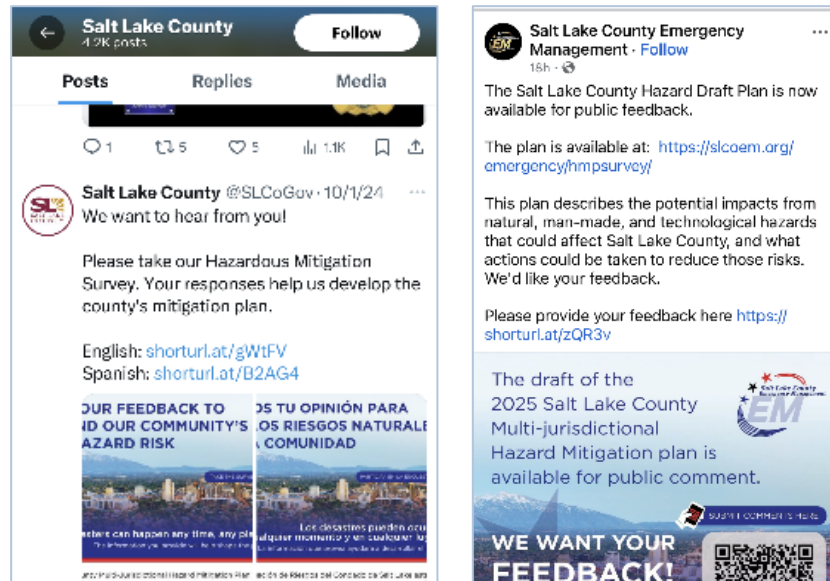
Salt Lake County
4.2K posts
Follow

Posts Replies Media

1 5 5 1.1K

Salt Lake County @SLCoGov · 10/1/24
We want to hear from you!

Please take our Hazardous Mitigation Survey. Your responses help us develop the county's mitigation plan.

English: shorturl.at/gWtFV
Spanish: shorturl.at/B2AG4

OUR FEEDBACK TO
ND OUR COMMUNITY'S
AZARD RISK

sters can happen any time, any pla

OS TU OPINIÓN PARA
OS RIESGOS NATURALE
COMUNIDAD

Los desastres pueden ocu
alquier momento y en cualquier lug

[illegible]

Salt Lake County Emergency Management · Follow
18h ·

The Salt Lake County Hazard Draft Plan is now available for public feedback.

The plan is available at: https://slcoem.org/emergency/hmpsurvey/

This plan describes the potential impacts from natural, man-made, and technological hazards that could affect Salt Lake County, and what actions could be taken to reduce those risks. We'd like your feedback.

Please provide your feedback here https://shorturl.at/zQR3v

The draft of the
2025 Salt Lake County
Multi-jurisdictional
Hazard Mitigation plan is
available for public comment.

EM

SUBMIT COMMENTS HERE

WE WANT YOUR
FEEDBACK!